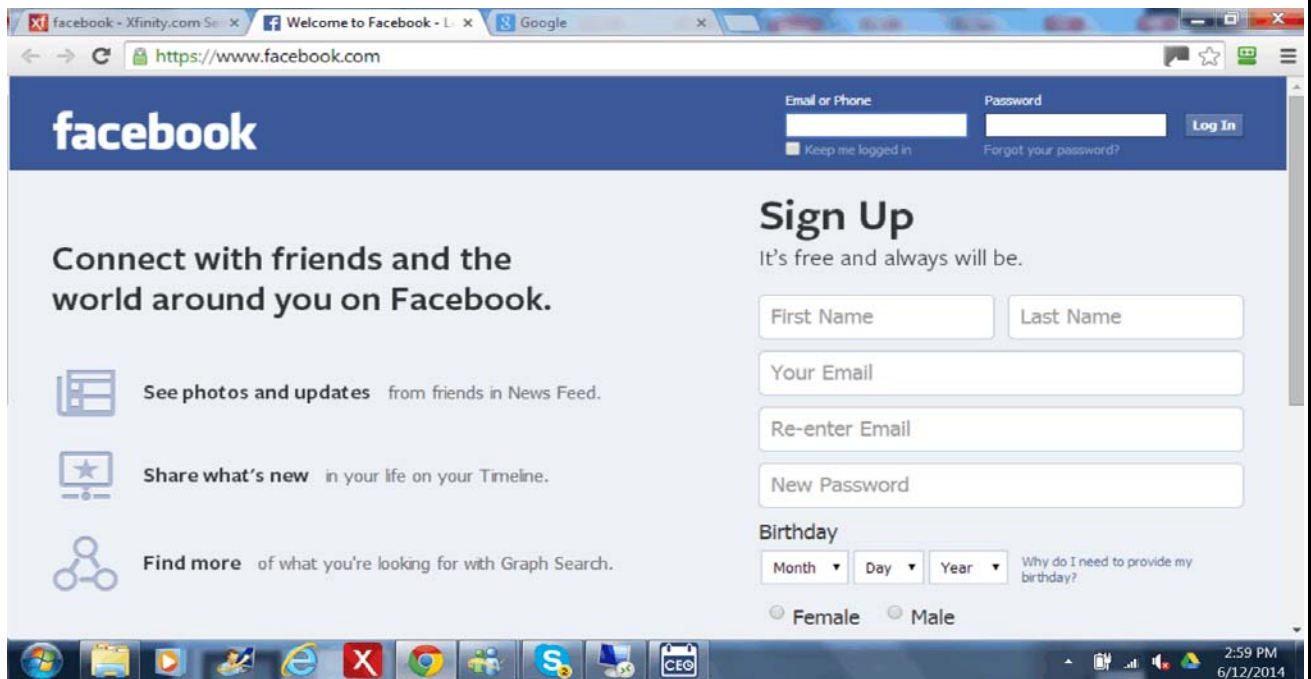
facebook - Xfinity.com Se ×
Welcome to Facebook - L ×
Google ×

https://www.facebook.com

facebook

Email or Phone
Password
Log In
Keep me logged in
Forgot your password?

Connect with friends and the world around you on Facebook.

See photos and updates from friends in News Feed.

Share what's new in your life on your Timeline.

Find more of what you're looking for with Graph Search.

Sign Up
It's free and always will be.

First Name
Last Name
Your Email
Re-enter Email
New Password
Birthday
Month
Day
Year
Why do I need to provide my birthday?
Female
Male

CEO

2:59 PM
6/12/2014